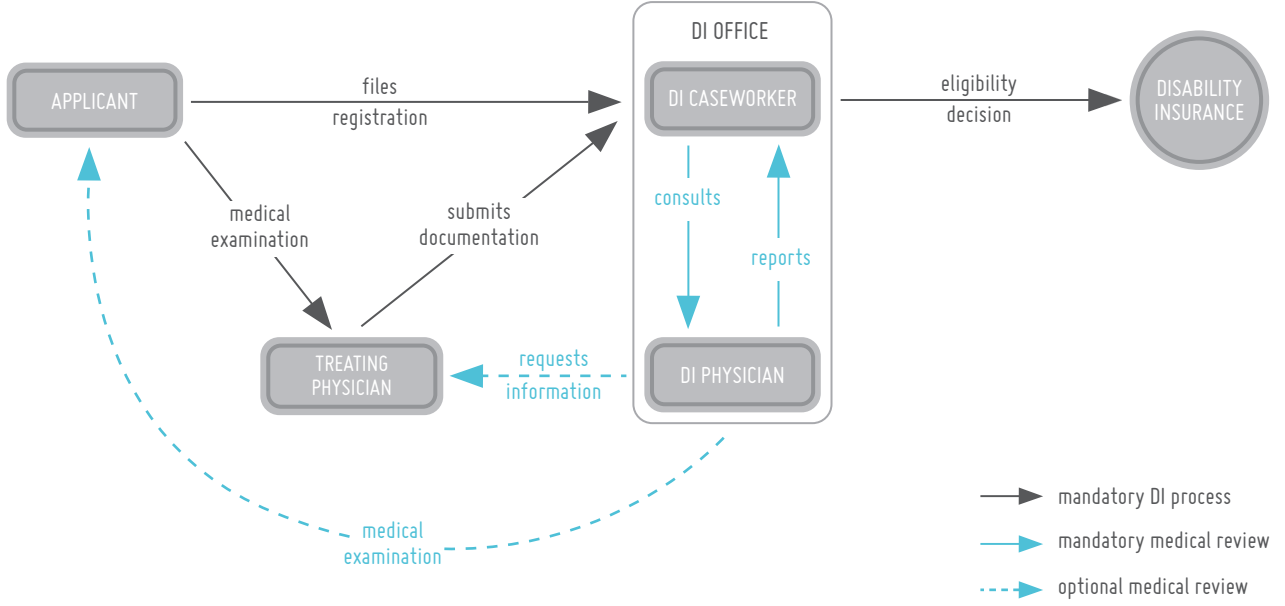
DI OFFICE

APPLICANT

files
registration

DI CASEWORKER

eligibility
decision

DISABILITY
INSURANCE

medical
examination

submits
documentation

consults

reports

TREATING
PHYSICIAN

requests
information

DI PHYSICIAN

medical
examination

mandatory DI process

mandatory medical review

optional medical review